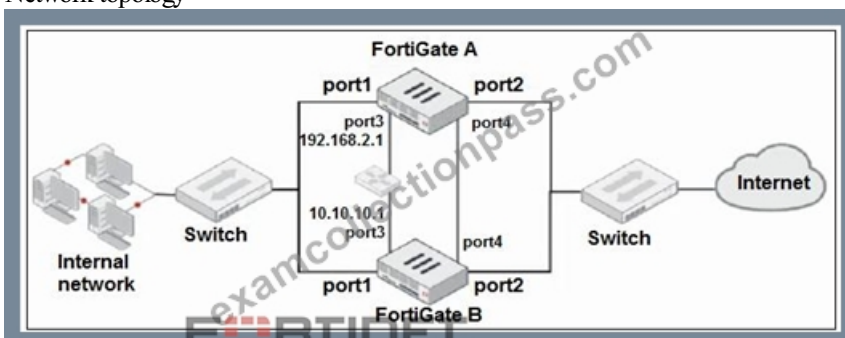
Network topology

FortiGate A

port1

port2

port3

192.168.2.1

port4

Internet

Switch

10.10.10.1

port3

port4

Switch

Internal network

port1

port2

FortiGate B

examcollectionpass.com

F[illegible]RTINET